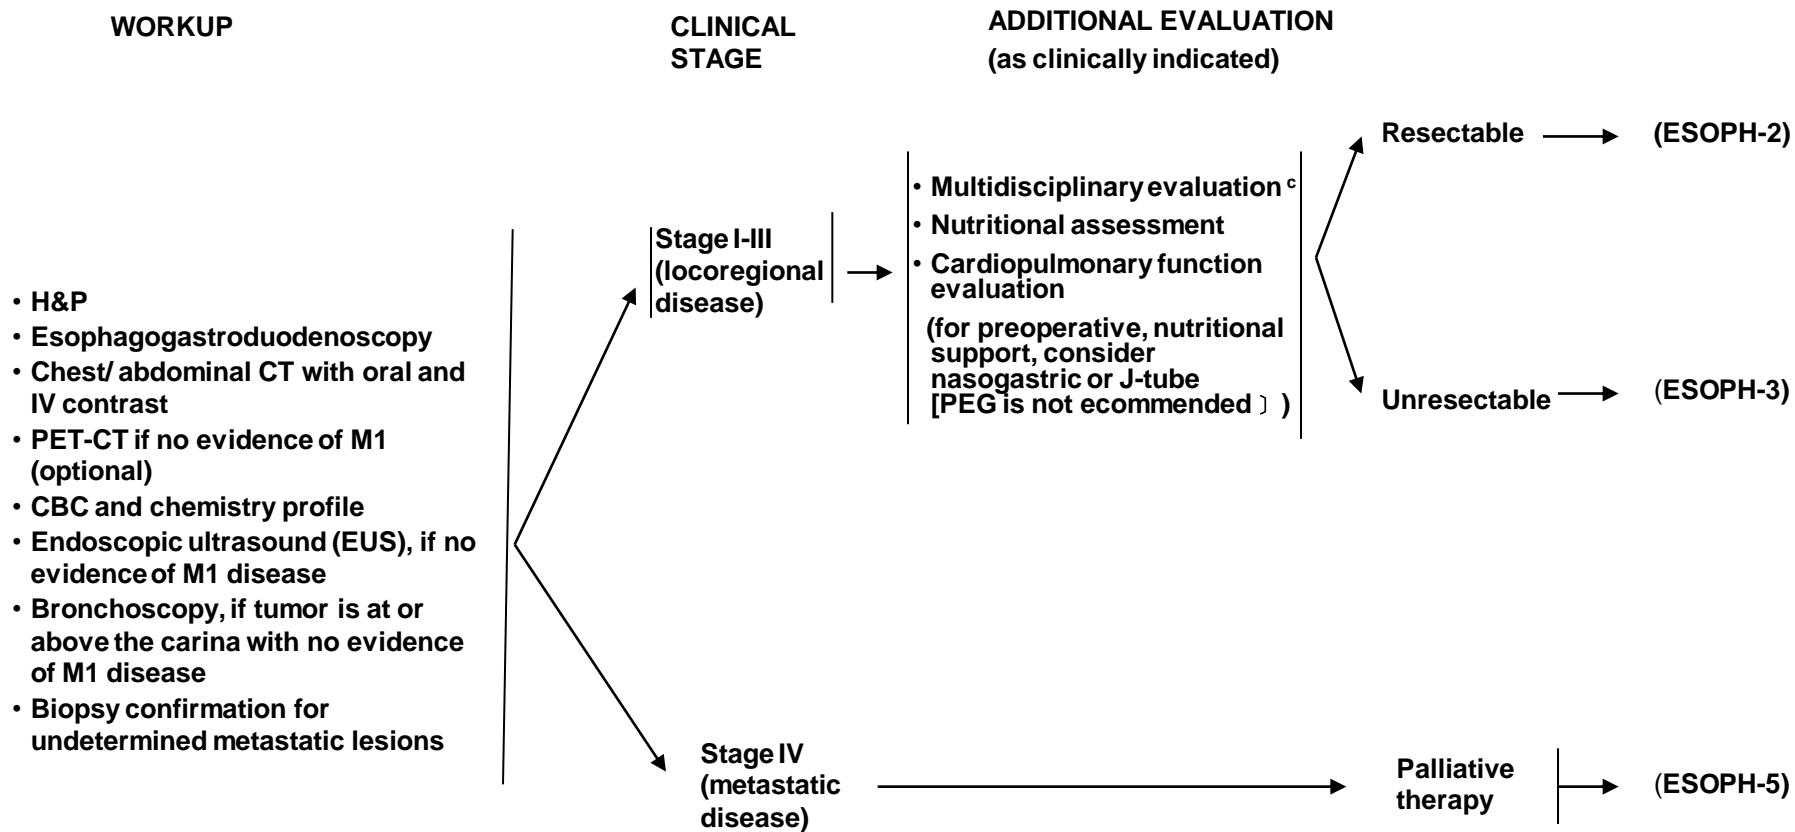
WORKUP

CLINICAL STAGE

ADDITIONAL EVALUATION (as clinically indicated)

• H&P
• Esophagogastroduodenoscopy
• Chest/ abdominal CT with oral and IV contrast
• PET-CT if no evidence of M1 (optional)
• CBC and chemistry profile
• Endoscopic ultrasound (EUS), if no evidence of M1 disease
• Bronchoscopy, if tumor is at or above the carina with no evidence of M1 disease
• Biopsy confirmation for undetermined metastatic lesions

Stage I-III (locoregional disease)

• Multidisciplinary evaluation $^c$
• Nutritional assessment
• Cardiopulmonary function evaluation
(for preoperative, nutritional support, consider nasogastric or J-tube [PEG is not ecommended ] )

Resectable (ESOPH-2)

Unresectable (ESOPH-3)

Stage IV (metastatic disease)

Palliative therapy (ESOPH-5)